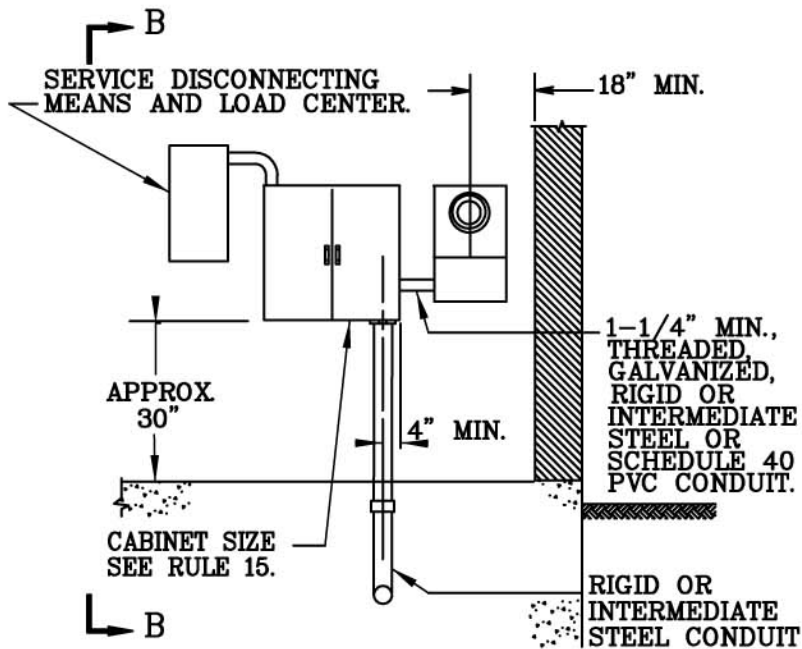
B

SERVICE DISCONNECTING MEANS AND LOAD CENTER.

18" MIN.

1-1/4" MIN., THREADED, GALVANIZED, RIGID OR INTERMEDIATE STEEL OR SCHEDULE 40 PVC CONDUIT.

APPROX. 30"

4" MIN.

CABINET SIZE SEE RULE 15.

RIGID OR INTERMEDIATE STEEL CONDUIT

B